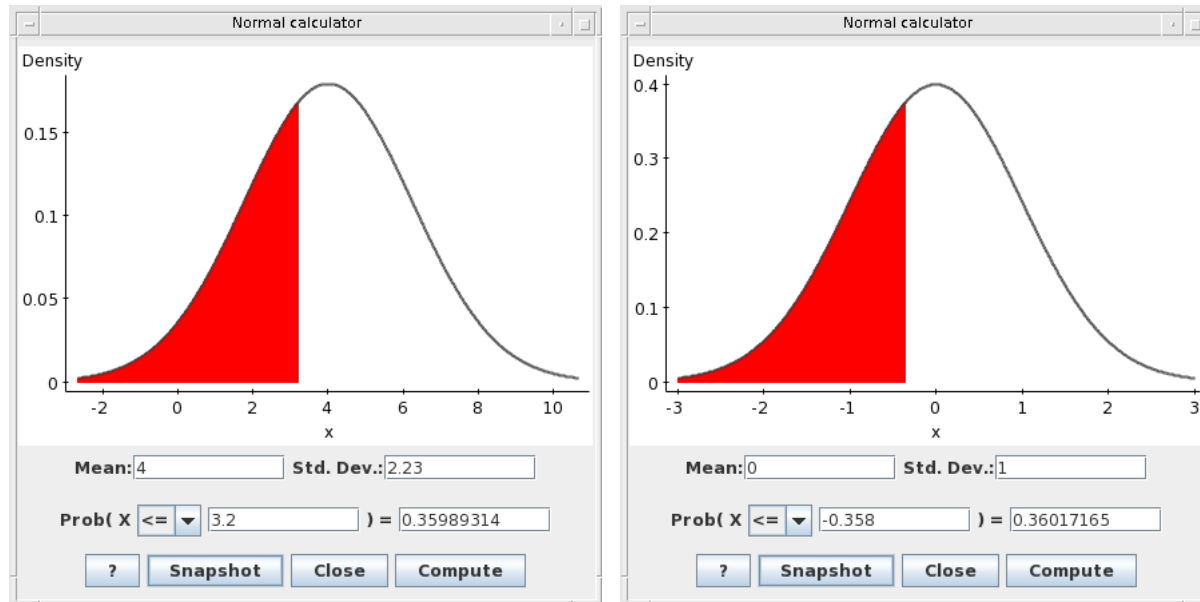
Normal calculator

Density

0.15

0.1

0.05

0

-2 0 2 4 6 8 10

x

Mean: 4 Std. Dev.: 2.23

Prob( X <= 3.2 ) = 0.35989314

? Snapshot Close Compute

Normal calculator

Density

0.4

0.3

0.2

0.1

0

-3 -2 -1 0 1 2 3

x

Mean: 0 Std. Dev.: 1

Prob( X <= -0.358 ) = 0.36017165

? Snapshot Close Compute